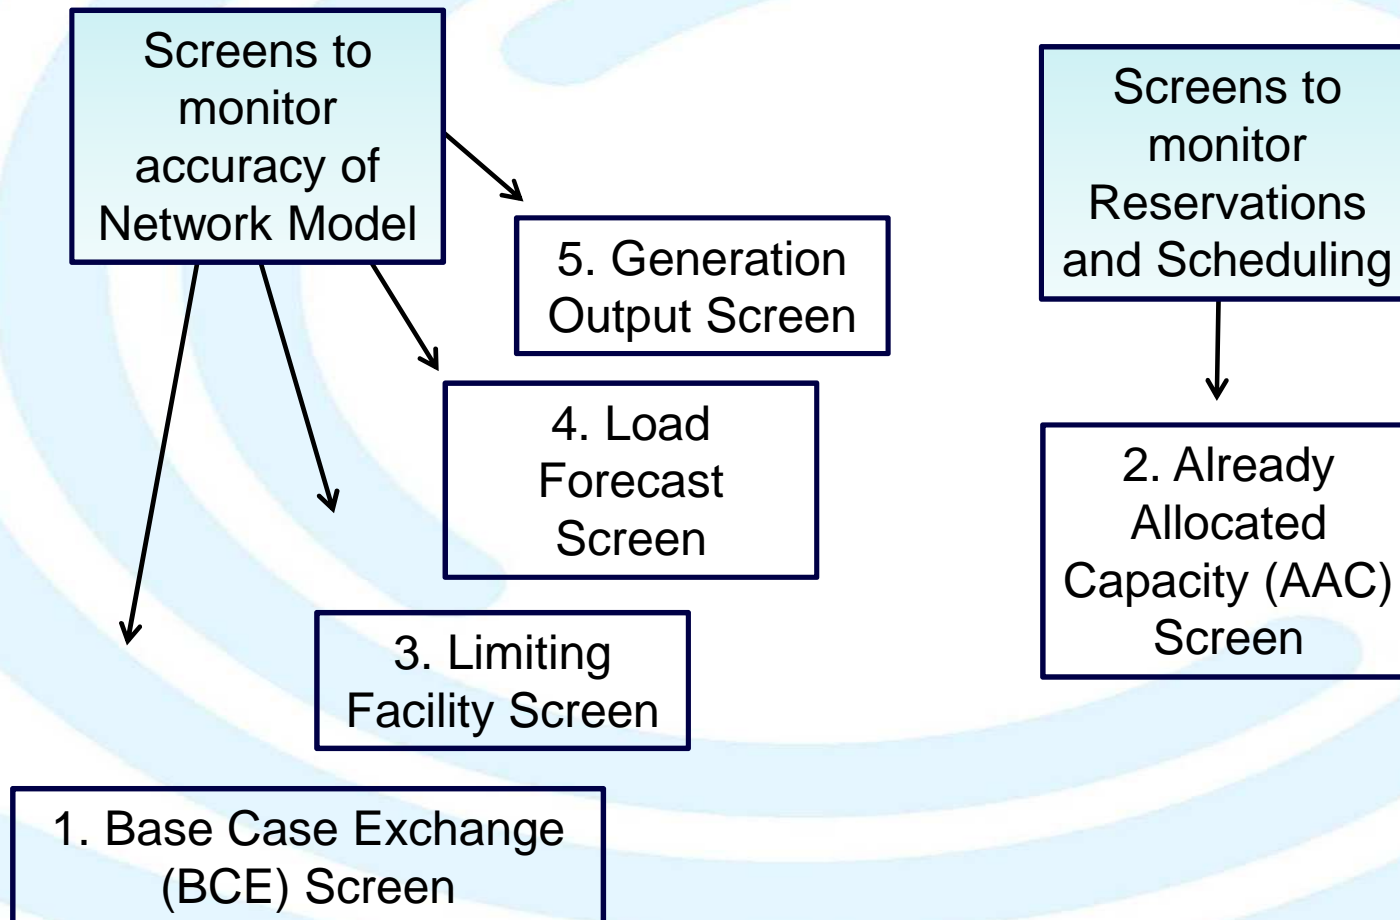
Screens to monitor accuracy of Network Model

Screens to monitor Reservations and Scheduling

5. Generation Output Screen

4. Load Forecast Screen

2. Already Allocated Capacity (AAC) Screen

3. Limiting Facility Screen

1. Base Case Exchange (BCE) Screen